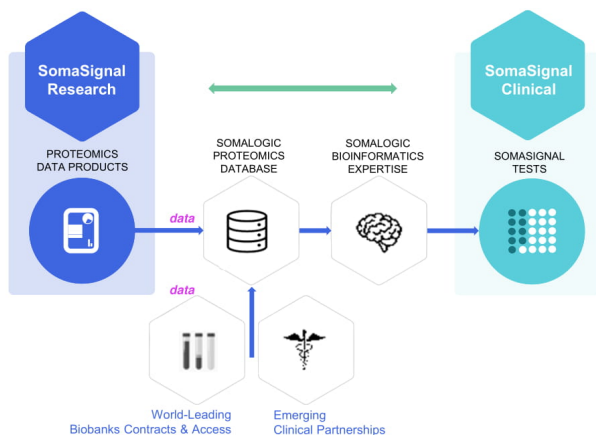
SomaSignal Research

SomaSignal Clinical

PROTEOMICS DATA PRODUCTS

SOMALOGIC PROTEOMICS DATABASE

SOMALOGIC BIOINFORMATICS EXPERTISE

SOMASIGNAL TESTS

data

data

World-Leading Biobanks Contracts & Access

Emerging Clinical Partnerships